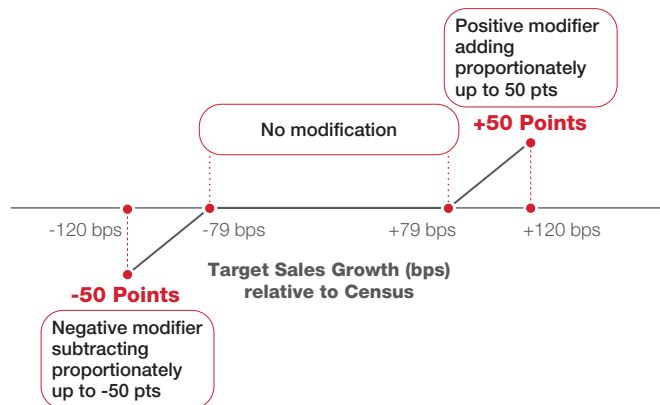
Positive modifier adding proportionately up to 50 pts

No modification

+50 Points

-120 bps

-79 bps

+79 bps

+120 bps

Target Sales Growth (bps) relative to Census

-50 Points

Negative modifier subtracting proportionately up to -50 pts